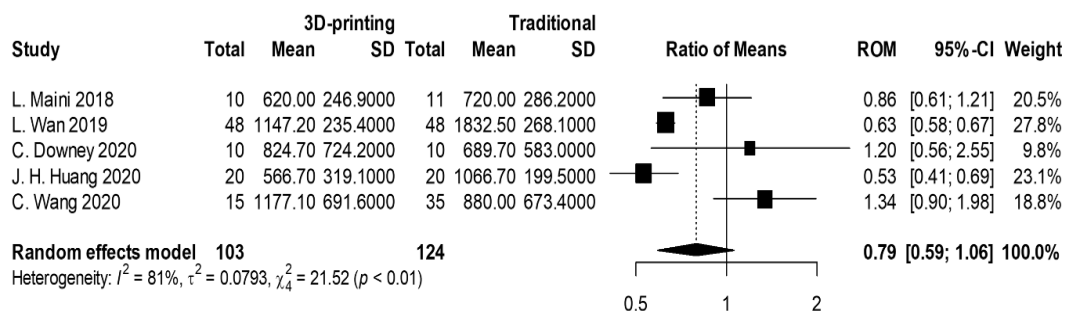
| Study | 3D-printing Total | 3D-printing Mean | 3D-printing SD | Traditional Total | Traditional Mean | Traditional SD | Ratio of Means | ROM | 95%-CI | Weight |
|---|---|---|---|---|---|---|---|---|---|---|
| L. Maini 2018 | 10 | 620.00 | 246.9000 | 11 | 720.00 | 286.2000 | | 0.86 | [0.61; 1.21] | 20.5% |
| L. Wan 2019 | 48 | 1147.20 | 235.4000 | 48 | 1832.50 | 268.1000 | | 0.63 | [0.58; 0.67] | 27.8% |
| C. Downey 2020 | 10 | 824.70 | 724.2000 | 10 | 689.70 | 583.0000 | | 1.20 | [0.56; 2.55] | 9.8% |
| J. H. Huang 2020 | 20 | 566.70 | 319.1000 | 20 | 1066.70 | 199.5000 | | 0.53 | [0.41; 0.69] | 23.1% |
| C. Wang 2020 | 15 | 1177.10 | 691.6000 | 35 | 880.00 | 673.4000 | | 1.34 | [0.90; 1.98] | 18.8% |
| **Random effects model** | **103** | | | **124** | | | | **0.79** | **[0.59; 1.06]** | **100.0%** |

Heterogeneity: $I^2 = 81\%$, $\tau^2 = 0.0793$, $\chi_4^2 = 21.52$ ($p < 0.01$)

0.5 1 2